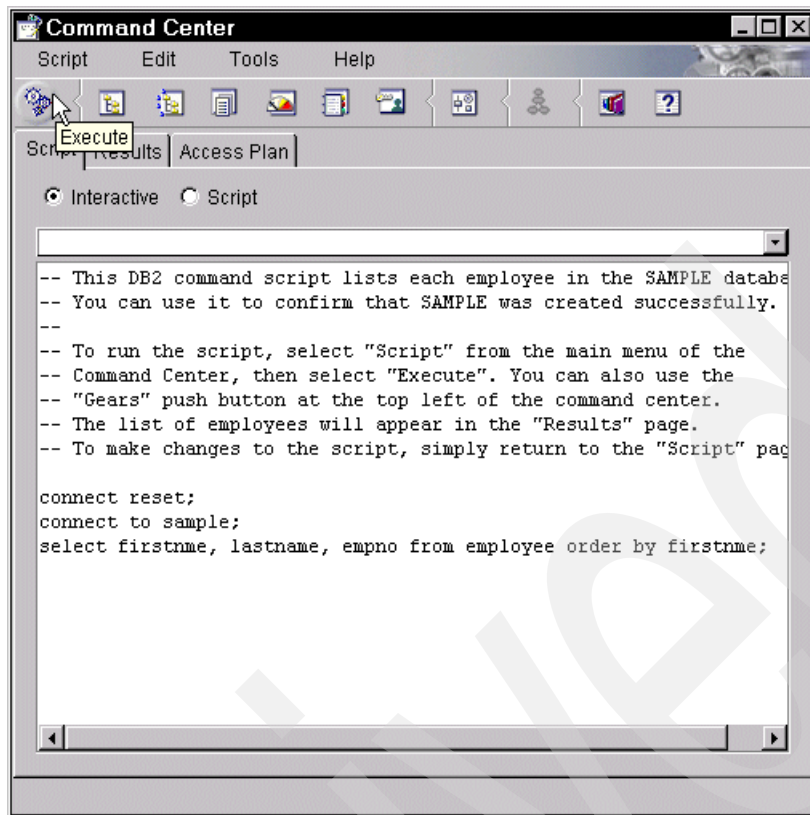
Command Center

Script Edit Tools Help

Execute

Script Results Access Plan

Interactive Script

-- This DB2 command script lists each employee in the SAMPLE databa
-- You can use it to confirm that SAMPLE was created successfully.
--
-- To run the script, select "Script" from the main menu of the
-- Command Center, then select "Execute". You can also use the
-- "Gears" push button at the top left of the command center.
-- The list of employees will appear in the "Results" page.
-- To make changes to the script, simply return to the "Script" pag

connect reset;
connect to sample;
select firstnme, lastname, empno from employee order by firstnme;